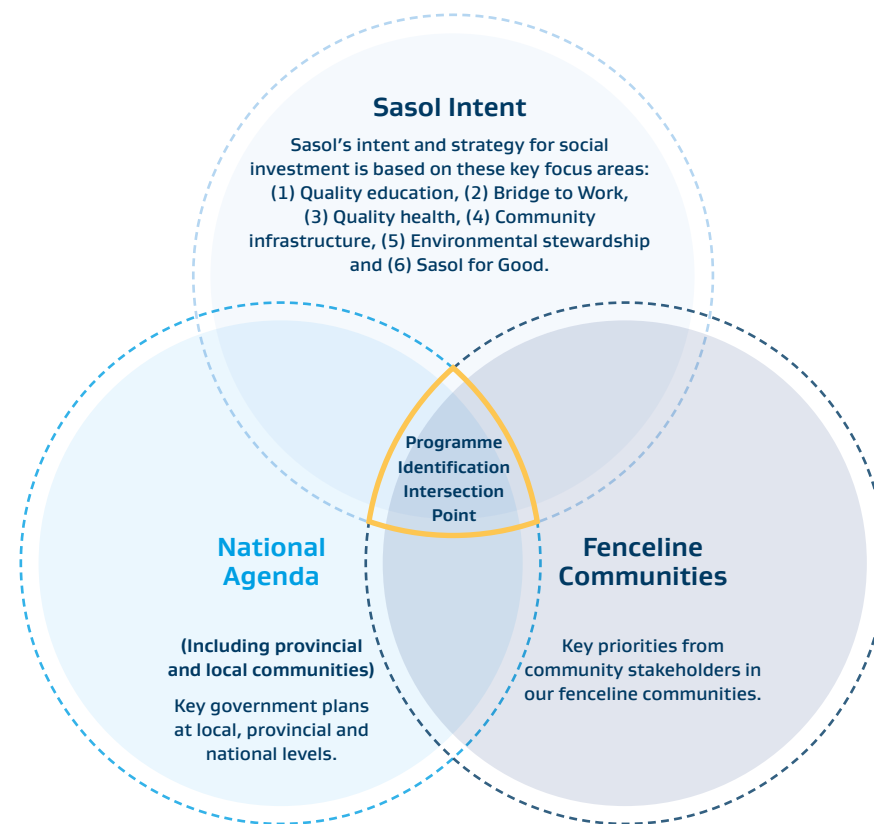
Sasol Intent

Sasol's intent and strategy for social investment is based on these key focus areas: (1) Quality education, (2) Bridge to Work, (3) Quality health, (4) Community infrastructure, (5) Environmental stewardship and (6) Sasol for Good.

Programme Identification Intersection Point

National Agenda

(Including provincial and local communities)

Key government plans at local, provincial and national levels.

Fenceline Communities

Key priorities from community stakeholders in our fenceline communities.